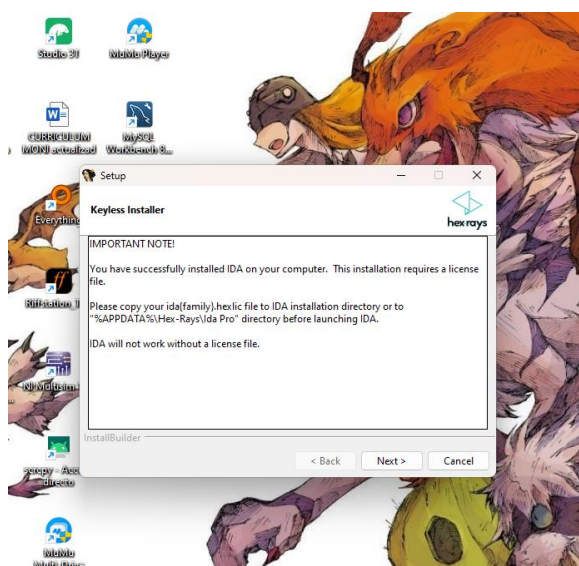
Studio 3T

MuMu Player

CURRICULUM MONI actualizad

MySQL Workbench 8...

Everything

RiffStation_1

NI Multisim

scrcpy - Acc directo

MuMu Multi-Drive

Setup

Keyless Installer

hex rays

IMPORTANT NOTE!

You have successfully installed IDA on your computer. This installation requires a license file.

Please copy your ida{family}.hexlic file to IDA installation directory or to "%APPDATA%\Hex-Rays\Ida Pro" directory before launching IDA.

IDA will not work without a license file.

InstallBuilder

< Back

Next >

Cancel